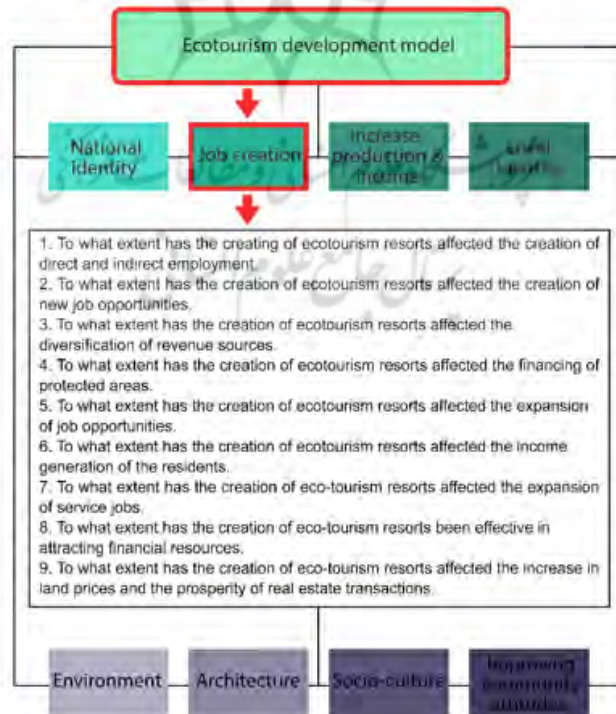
Ecotourism development model

National identity

Job creation

Increase production & income

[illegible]

1. To what extent has the creating of ecotourism resorts affected the creation of direct and indirect employment.
2. To what extent has the creation of ecotourism resorts affected the creation of new job opportunities.
3. To what extent has the creation of ecotourism resorts affected the diversification of revenue sources.
4. To what extent has the creation of ecotourism resorts affected the financing of protected areas.
5. To what extent has the creation of ecotourism resorts affected the expansion of job opportunities.
6. To what extent has the creation of ecotourism resorts affected the income generation of the residents.
7. To what extent has the creation of eco-tourism resorts affected the expansion of service jobs.
8. To what extent has the creation of eco-tourism resorts been effective in attracting financial resources.
9. To what extent has the creation of eco-tourism resorts affected the increase in land prices and the prosperity of real estate transactions.

Environment

Architecture

Socio-culture

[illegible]